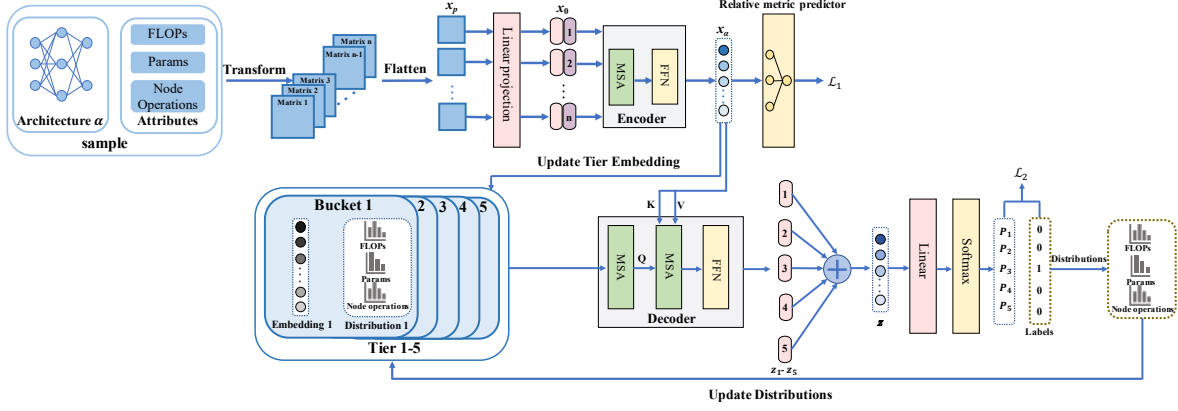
Architecture $\alpha$

FLOPs
Params
Node Operations
Attributes

sample

Transform

Matrix n
Matrix n-1
Matrix 3
Matrix 2
Matrix 1

Flatten

$x_p$

Linear projection

$x_0$
1
2
n

MSA
FFN
Encoder

$x_\alpha$

Relative metric predictor

$\mathcal{L}_1$

Update Tier Embedding

Bucket 1
2
3
4
5

Embedding 1

FLOPs
Params
Node operations
Distribution 1

Tier 1-5

K
V
MSA
Q
MSA
FFN
Decoder

1
2
3
4
5
$z_1$-$z_5$

$z$

Linear

Softmax

$P_1$
$P_2$
$P_3$
$P_4$
$P_5$

$\mathcal{L}_2$

0
0
1
0
0
Labels

Distributions

FLOPs
Params
Node operations

Update Distributions